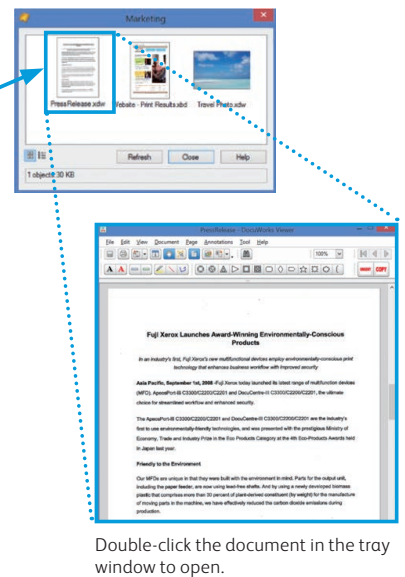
Marketing

PressRelease.xdw
Website - Print Results.xbd
Travel Photo.xdw

Refresh
Close
Help

1 objects 30 KB

PressRelease - DocuWorks Viewer

File Edit View Document Page Annotations Tool Help

100%

COPY

Fuji Xerox Launches Award-Winning Environmentally-Conscious Products

In an industry's first, Fuji Xerox's new multifunctional devices employ environmentally-conscious print technology that enhances business workflow with improved security

Asia Pacific, September 1st, 2008 - Fuji Xerox today launched its latest range of multifunction devices (MFD), ApeosPort-III C3300/C2200/C2201 and DocuCentre-III C3300/C2200/C2201, the ultimate choice for streamlined workflow and enhanced security.

The ApeosPort-III C3300/C2200/C2201 and DocuCentre-III C3300/C2200/C2201 are the industry's first to use environmentally-friendly technologies, and was presented with the prestigious Ministry of Economy, Trade and Industry Prize in the Eco Products Category at the 4th Eco-Products Awards held in Japan last year.

Friendly to the Environment

Our MFDs are unique in that they were built with the environment in mind. Parts for the output unit, including the paper feeder, are now using lead-free shafts. And by using a newly developed biomass plastic that comprises more than 30 percent of plant-derived constituent (by weight) for the manufacture of moving parts in the machine, we have effectively reduced the carbon dioxide emissions during production.

Double-click the document in the tray window to open.